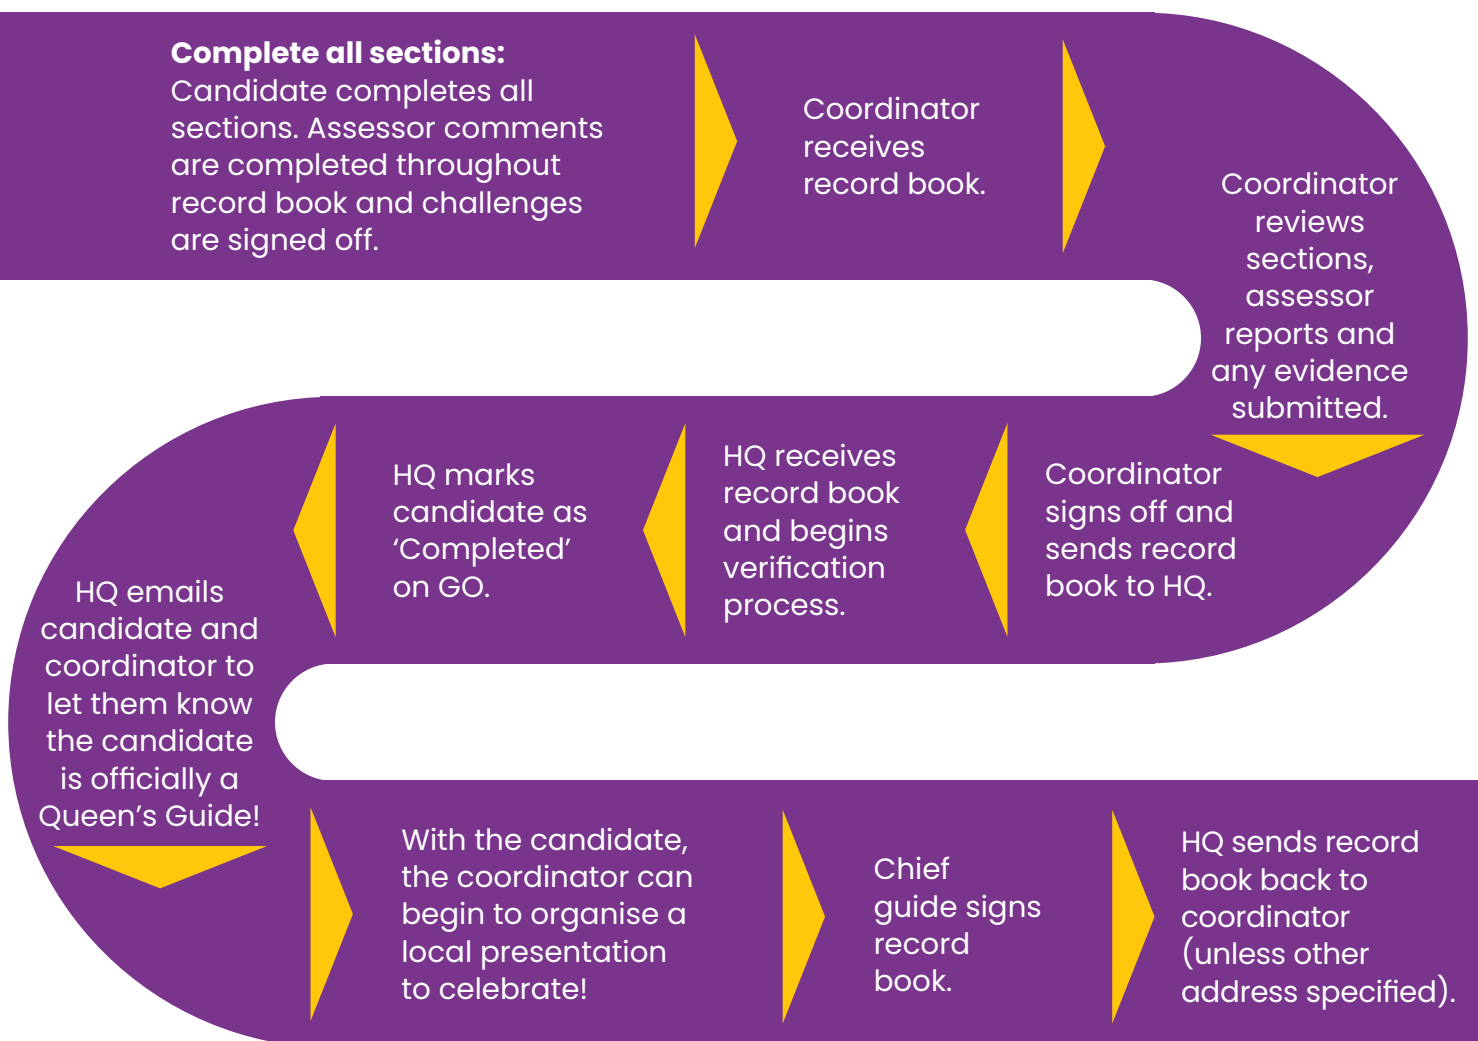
**Complete all sections:** Candidate completes all sections. Assessor comments are completed throughout record book and challenges are signed off.

Coordinator receives record book.

Coordinator reviews sections, assessor reports and any evidence submitted.

Coordinator signs off and sends record book to HQ.

HQ receives record book and begins verification process.

HQ marks candidate as 'Completed' on GO.

HQ emails candidate and coordinator to let them know the candidate is officially a Queen's Guide!

With the candidate, the coordinator can begin to organise a local presentation to celebrate!

Chief guide signs record book.

HQ sends record book back to coordinator (unless other address specified).